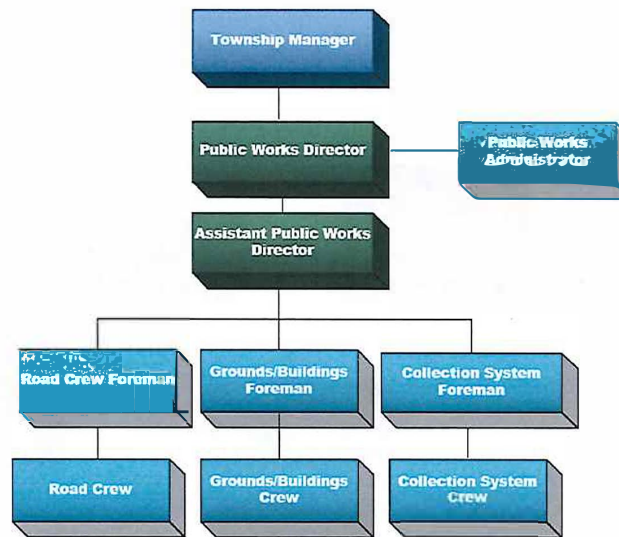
Township Manager

Public Works Director

Public Works Administrator

Assistant Public Works Director

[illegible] Road Crew Foreman

Grounds/Buildings Foreman

Collection System Foreman

Road Crew

Grounds/Buildings Crew

Collection System Crew